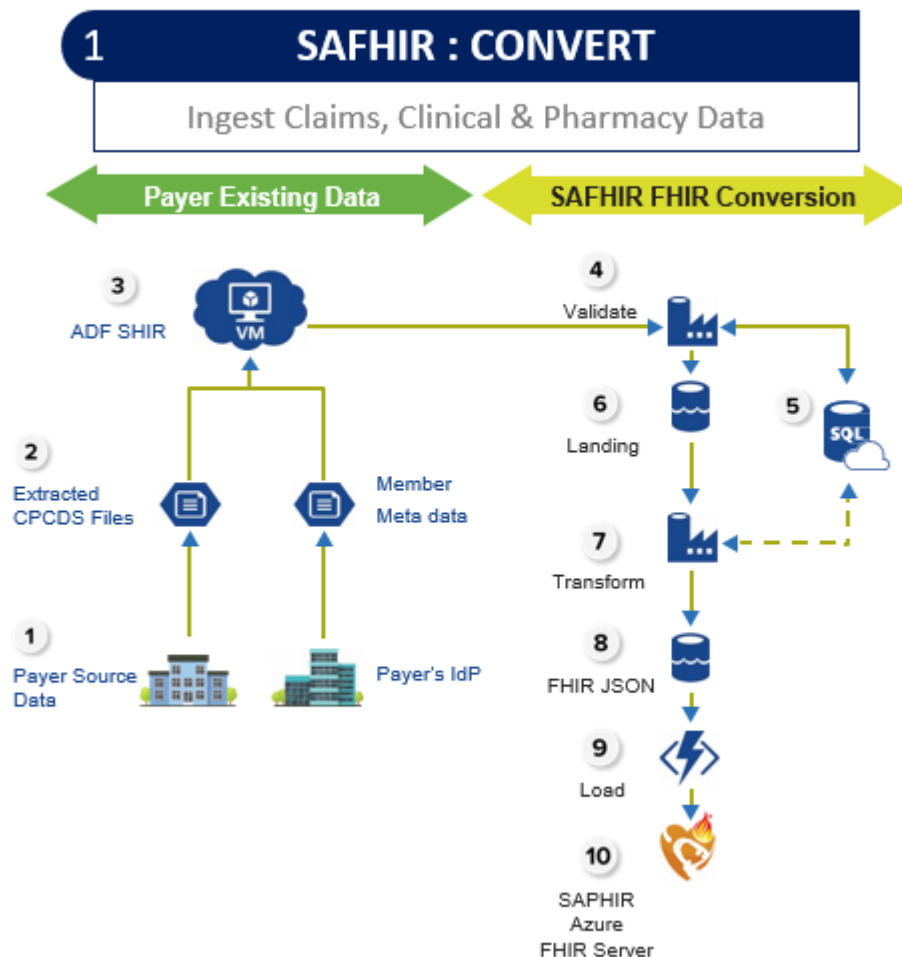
1 SAFHIR : CONVERT

Ingest Claims, Clinical & Pharmacy Data

Payer Existing Data

SAFHIR FHIR Conversion

3
ADF SHIR

VM

2
Extracted CPCDS Files

Member Meta data

1
Payer Source Data

Payer's IdP

4
Validate

5
SQL

6
Landing

7
Transform

8
FHIR JSON

9
Load

10
SAPHIR Azure FHIR Server